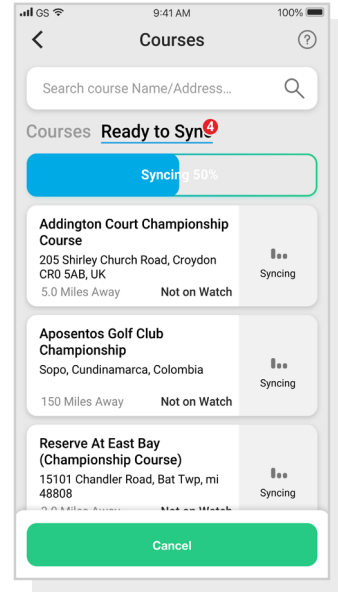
GS 9:41 AM 100%

Courses

?

Search course Name/Address...

Courses Ready to Sync 4

Syncing 50%

Addington Court Championship Course
205 Shirley Church Road, Croydon CR0 5AB, UK
5.0 Miles Away Not on Watch
Syncing

Apósentos Golf Club Championship
Sopo, Cundinamarca, Colombia
150 Miles Away Not on Watch
Syncing

Reserve At East Bay (Championship Course)
15101 Chandler Road, Bat Twp, mi 48808
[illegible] Not on Watch
Syncing

Cancel